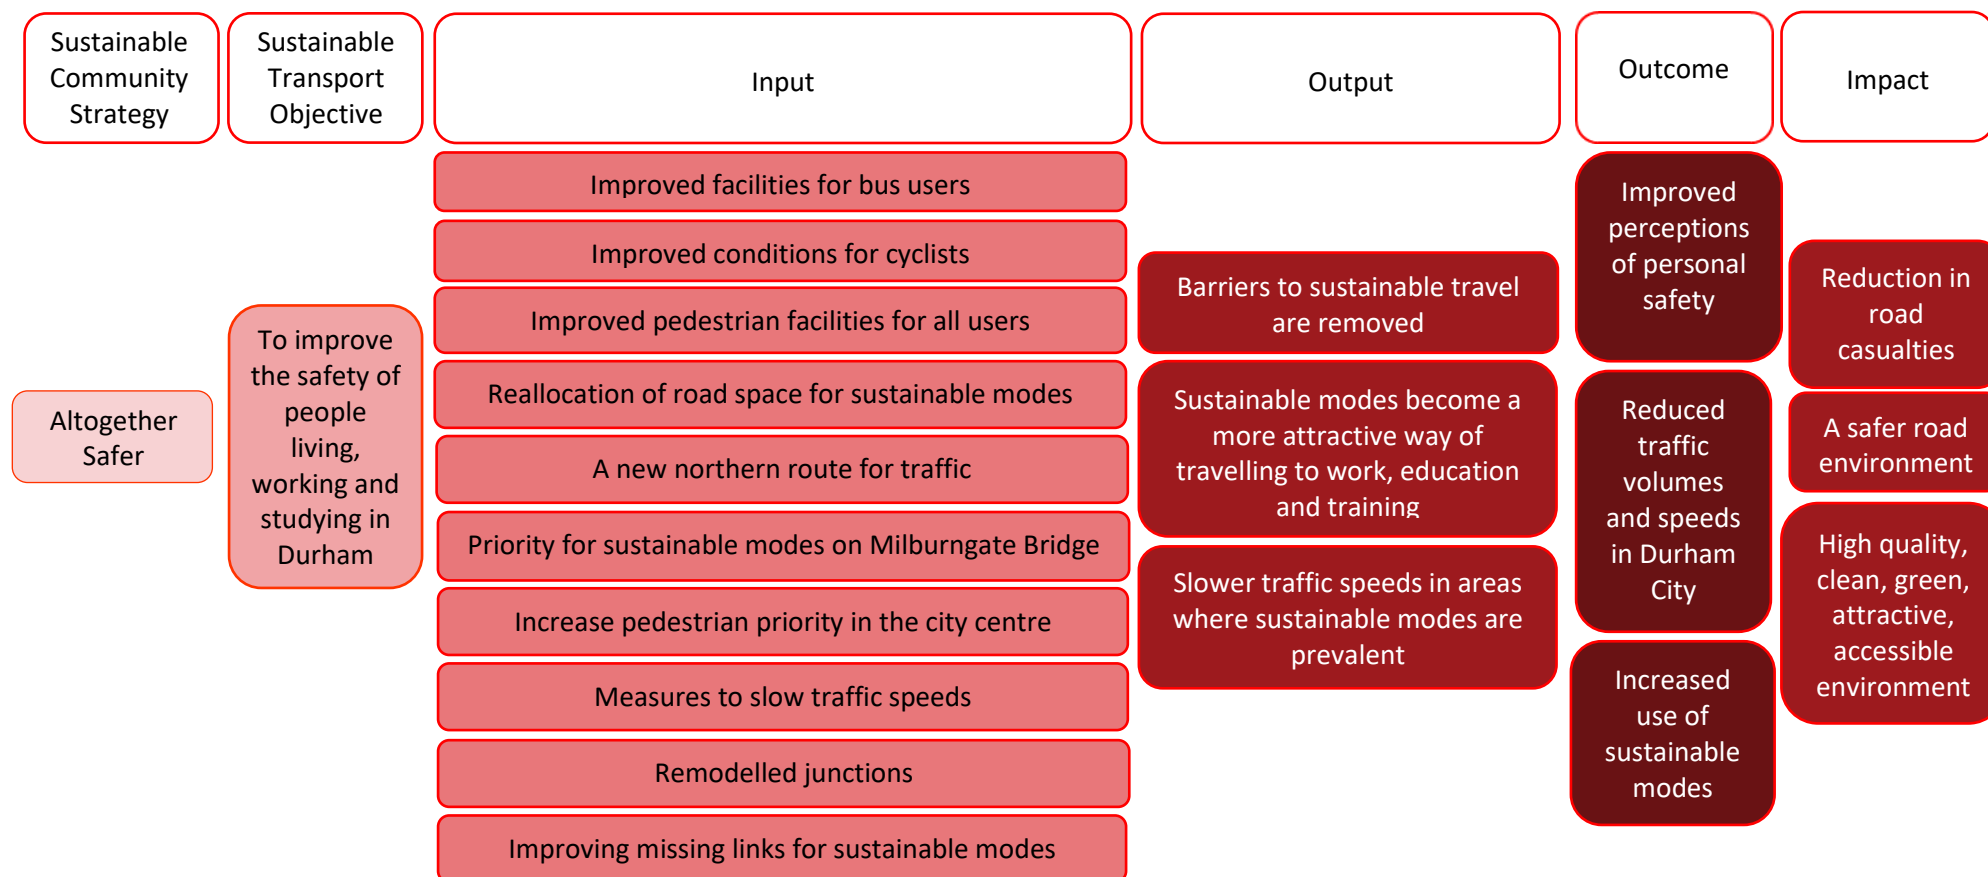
Sustainable Community Strategy

Sustainable Transport Objective

Input

Output

Outcome

Impact

Altogether Safer

To improve the safety of people living, working and studying in Durham

Improved facilities for bus users

Improved conditions for cyclists

Improved pedestrian facilities for all users

Reallocation of road space for sustainable modes

A new northern route for traffic

Priority for sustainable modes on Milburngate Bridge

Increase pedestrian priority in the city centre

Measures to slow traffic speeds

Remodelled junctions

Improving missing links for sustainable modes

Barriers to sustainable travel are removed

Sustainable modes become a more attractive way of travelling to work, education and training

Slower traffic speeds in areas where sustainable modes are prevalent

Improved perceptions of personal safety

Reduced traffic volumes and speeds in Durham City

Increased use of sustainable modes

Reduction in road casualties

A safer road environment

High quality, clean, green, attractive, accessible environment